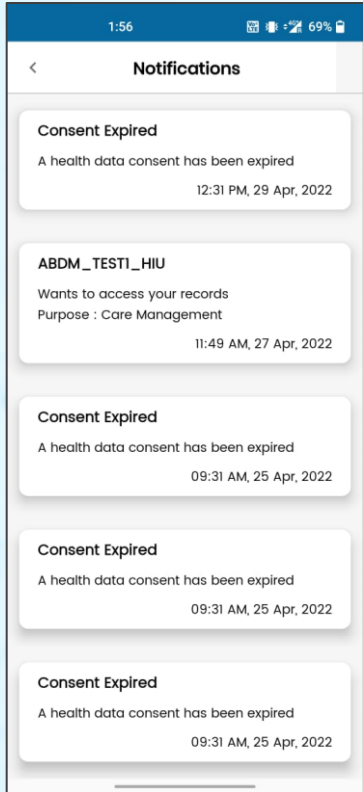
1:56 69%

<

Notifications

Consent Expired

A health data consent has been expired

12:31 PM, 29 Apr, 2022

ABDM_TEST1_HIU

Wants to access your records

Purpose : Care Management

11:49 AM, 27 Apr, 2022

Consent Expired

A health data consent has been expired

09:31 AM, 25 Apr, 2022

Consent Expired

A health data consent has been expired

09:31 AM, 25 Apr, 2022

Consent Expired

A health data consent has been expired

09:31 AM, 25 Apr, 2022